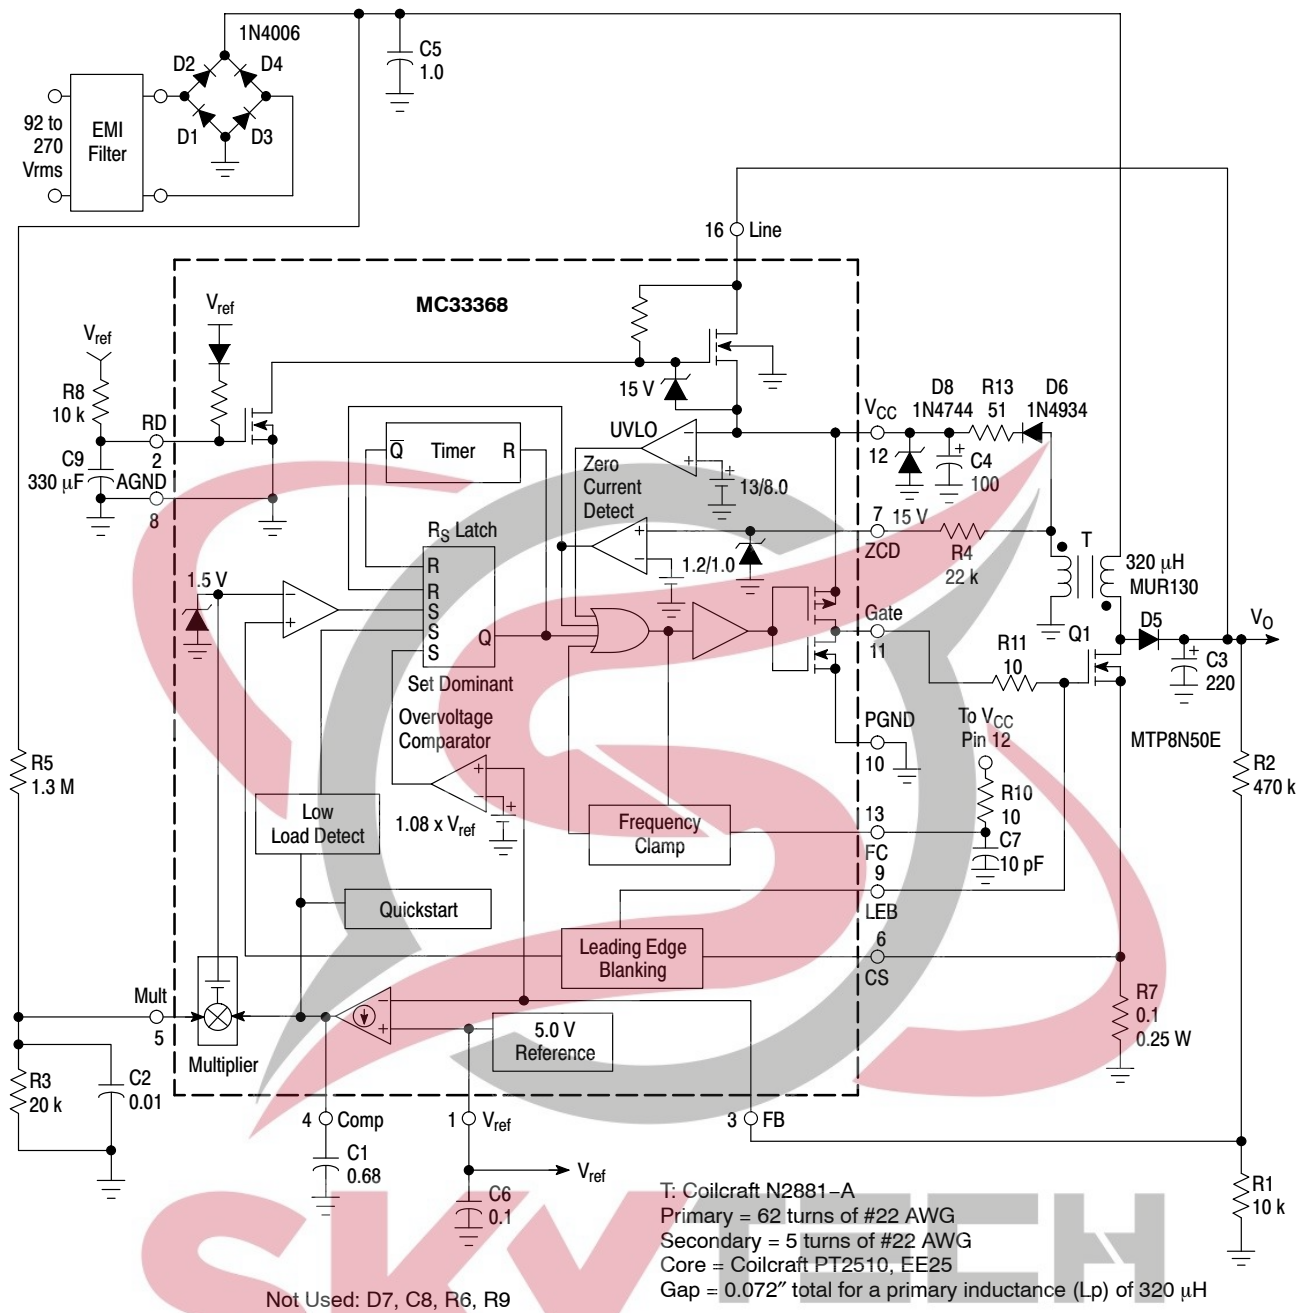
1N4006
C5
1.0
D2
D4
92 to
270
Vrms
EMI
Filter
D1
D3
16 Line
MC33368
$V_{ref}$
$V_{ref}$
R8
10 k
RD
2
C9
330 μF
AGND
8
15 V
UVLO
$V_{CC}$
D8
1N4744
R13
51
D6
1N4934
Timer
$\overline{Q}$
R
Zero
Current
Detect
13/8.0
12
C4
100
$R_S$ Latch
7
15 V
ZCD
R4
22 k
T
320 μH
MUR130
1.2/1.0
R
R
S
S
S
Q
1.5 V
Gate
11
R11
10
Q1
D5
$V_O$
C3
220
Set Dominant
Overvoltage
Comparator
PGND
10
To $V_{CC}$
Pin 12
MTP8N50E
R5
1.3 M
R2
470 k
Low
Load Detect
1.08 x $V_{ref}$
Frequency
Clamp
13
FC
9
R10
10
C7
10 pF
LEB
Quickstart
6
CS
Leading Edge
Blanking
Mult
5
R7
0.1
0.25 W
Multiplier
5.0 V
Reference
R3
20 k
C2
0.01
4 Comp
1 $V_{ref}$
3 FB
C1
0.68
$V_{ref}$
C6
0.1
R1
10 k
T: Coilcraft N2881–A
Primary = 62 turns of #22 AWG
Secondary = 5 turns of #22 AWG
Core = Coilcraft PT2510, EE25
Gap = 0.072″ total for a primary inductance (Lp) of 320 μH
Not Used: D7, C8, R6, R9
SKYTECH